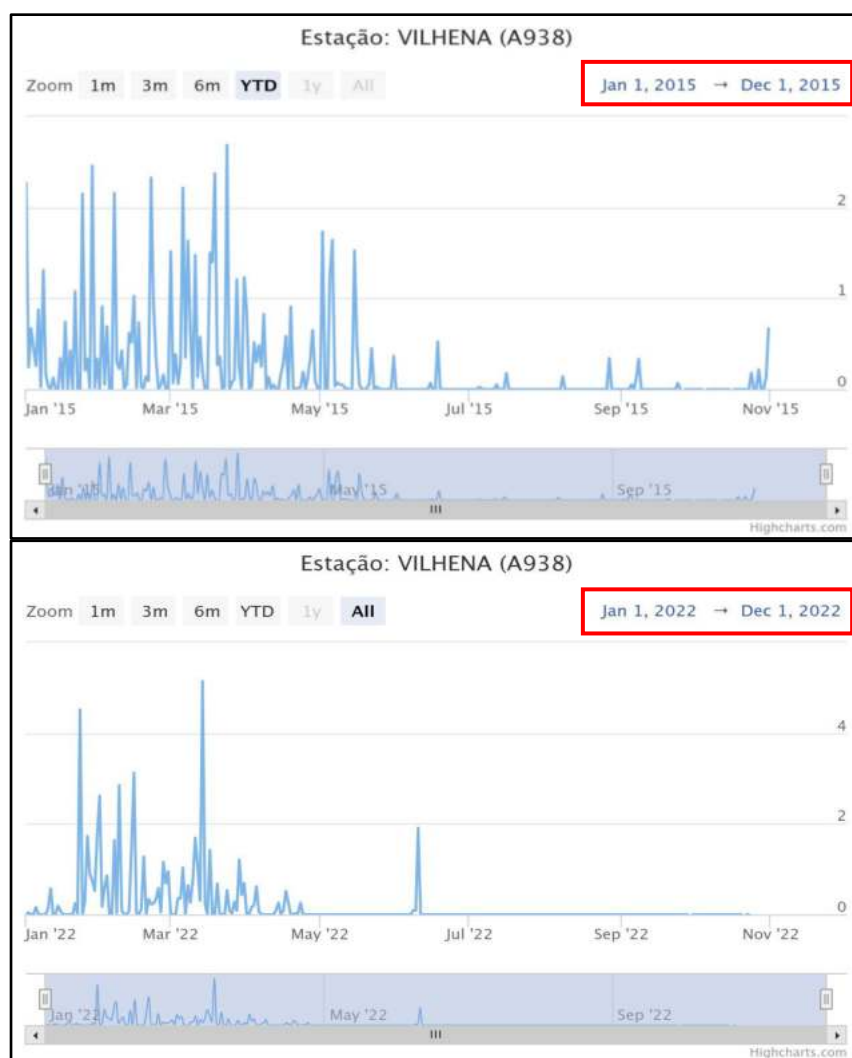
Estação: VILHENA (A938)

Zoom 1m 3m 6m YTD 1y All

Jan 1, 2015 → Dec 1, 2015

2
1
0

Jan '15 Mar '15 May '15 Jul '15 Sep '15 Nov '15

Jan '15 May '15 Sep '15

Highcharts.com

Estação: VILHENA (A938)

Zoom 1m 3m 6m YTD 1y All

Jan 1, 2022 → Dec 1, 2022

4
2
0

Jan '22 Mar '22 May '22 Jul '22 Sep '22 Nov '22

Jan '22 May '22 Sep '22

Highcharts.com